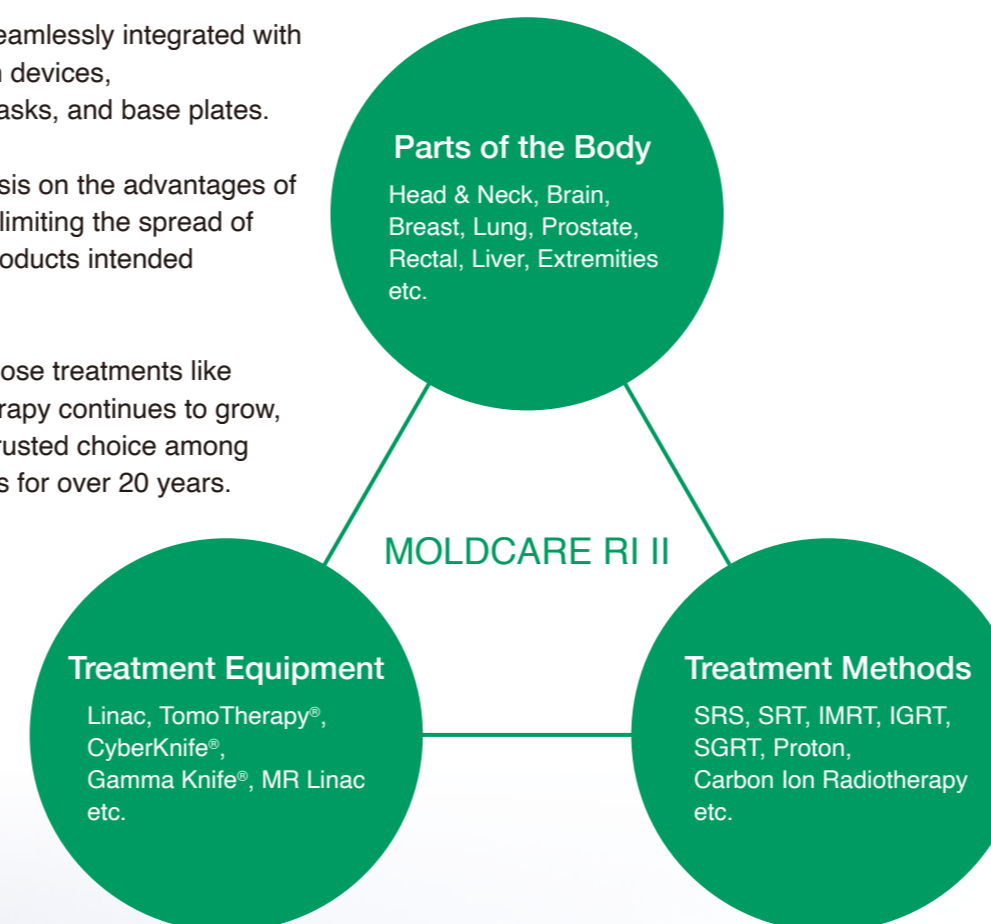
eamlessly integrated with
devices,
asks, and base plates.

sis on the advantages of
limiting the spread of
oducts intended

ose treatments like
rapy continues to grow,
rusted choice among
s for over 20 years.

Parts of the Body
Head & Neck, Brain, Breast, Lung, Prostate, Rectal, Liver, Extremities etc.

MOLDCARE RI II

Treatment Equipment
Linac, TomoTherapy®, CyberKnife®, Gamma Knife®, MR Linac etc.

Treatment Methods
SRS, SRT, IMRT, IGRT, SGRT, Proton, Carbon Ion Radiotherapy etc.